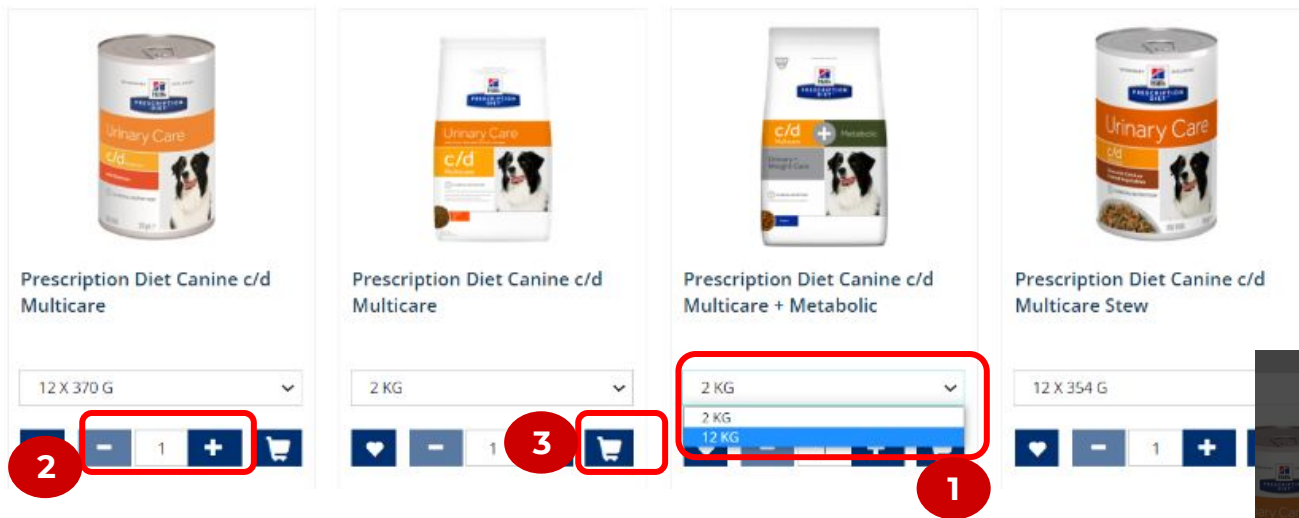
Hill's PRESCRIPTION DIET Urinary Care c/d

Prescription Diet Canine c/d Multicare

12 X 370 G

1

2

Hill's PRESCRIPTION DIET Urinary Care c/d Multicare

Prescription Diet Canine c/d Multicare

2 KG

1

3

Hill's PRESCRIPTION DIET c/d Multicare + Metabolic

Prescription Diet Canine c/d Multicare + Metabolic

2 KG

2 KG

12 KG

1

Hill's PRESCRIPTION DIET Urinary Care c/d

Prescription Diet Canine c/d Multicare Stew

12 X 354 G

1